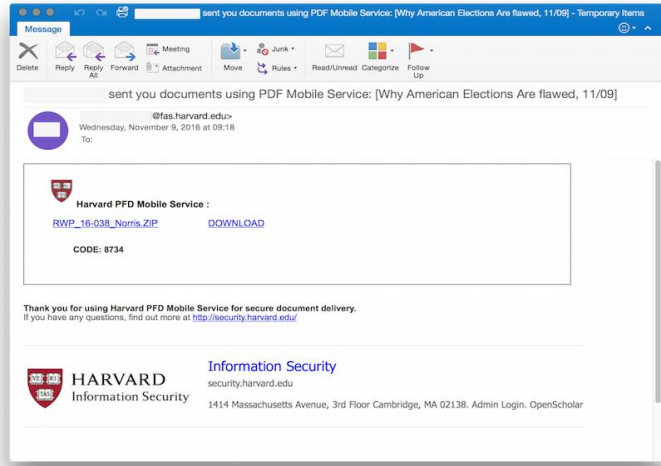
sent you documents using PDF Mobile Service: [Why American Elections Are flawed, 11/09] - Temporary Items

Message

Delete Reply Reply All Forward Meeting Attachment Move Junk Rules Read/Unread Categorize Follow Up

sent you documents using PDF Mobile Service: [Why American Elections Are flawed, 11/09]

@fas.harvard.edu>
Wednesday, November 9, 2016 at 09:18
To:

Harvard PFD Mobile Service :

RWP_16-038_Norris.ZIP DOWNLOAD

CODE: 8734

Thank you for using Harvard PFD Mobile Service for secure document delivery.
If you have any questions, find out more at http://security.harvard.edu/

HARVARD
Information Security

Information Security
security.harvard.edu

1414 Massachusetts Avenue, 3rd Floor Cambridge, MA 02138. Admin Login. OpenScholar